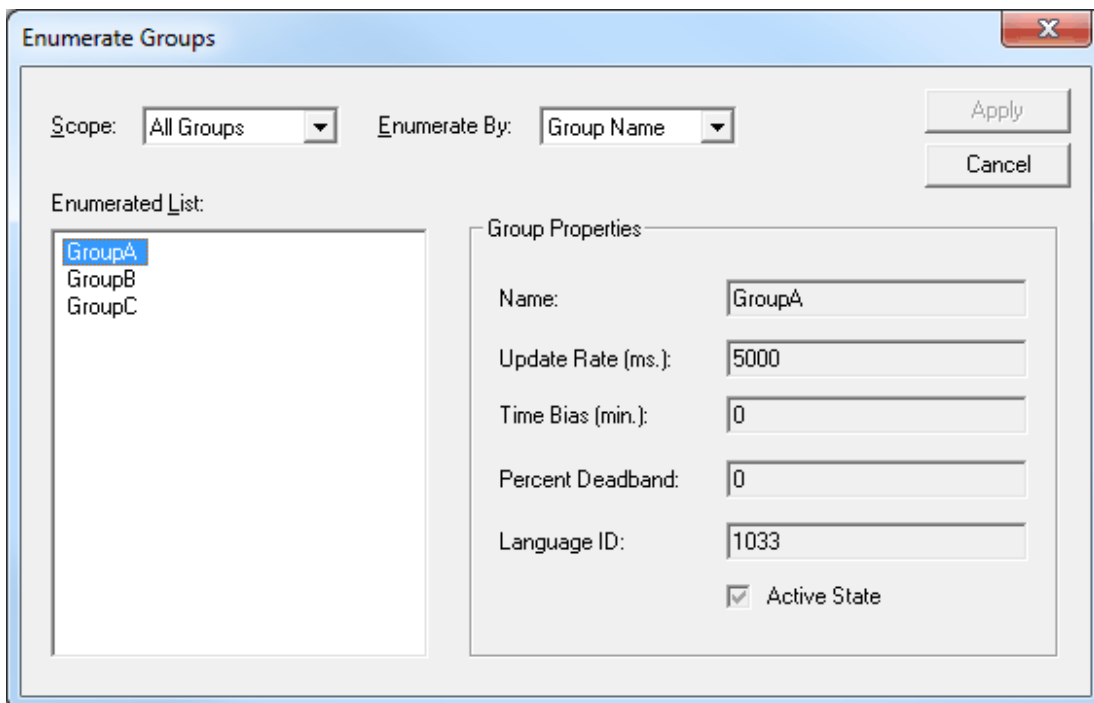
Enumerate Groups

Scope: All Groups

Enumerate By: Group Name

Apply

Cancel

Enumerated List:

GroupA
GroupB
GroupC

Group Properties

Name: GroupA

Update Rate (ms.): 5000

Time Bias (min.): 0

Percent Deadband: 0

Language ID: 1033

Active State